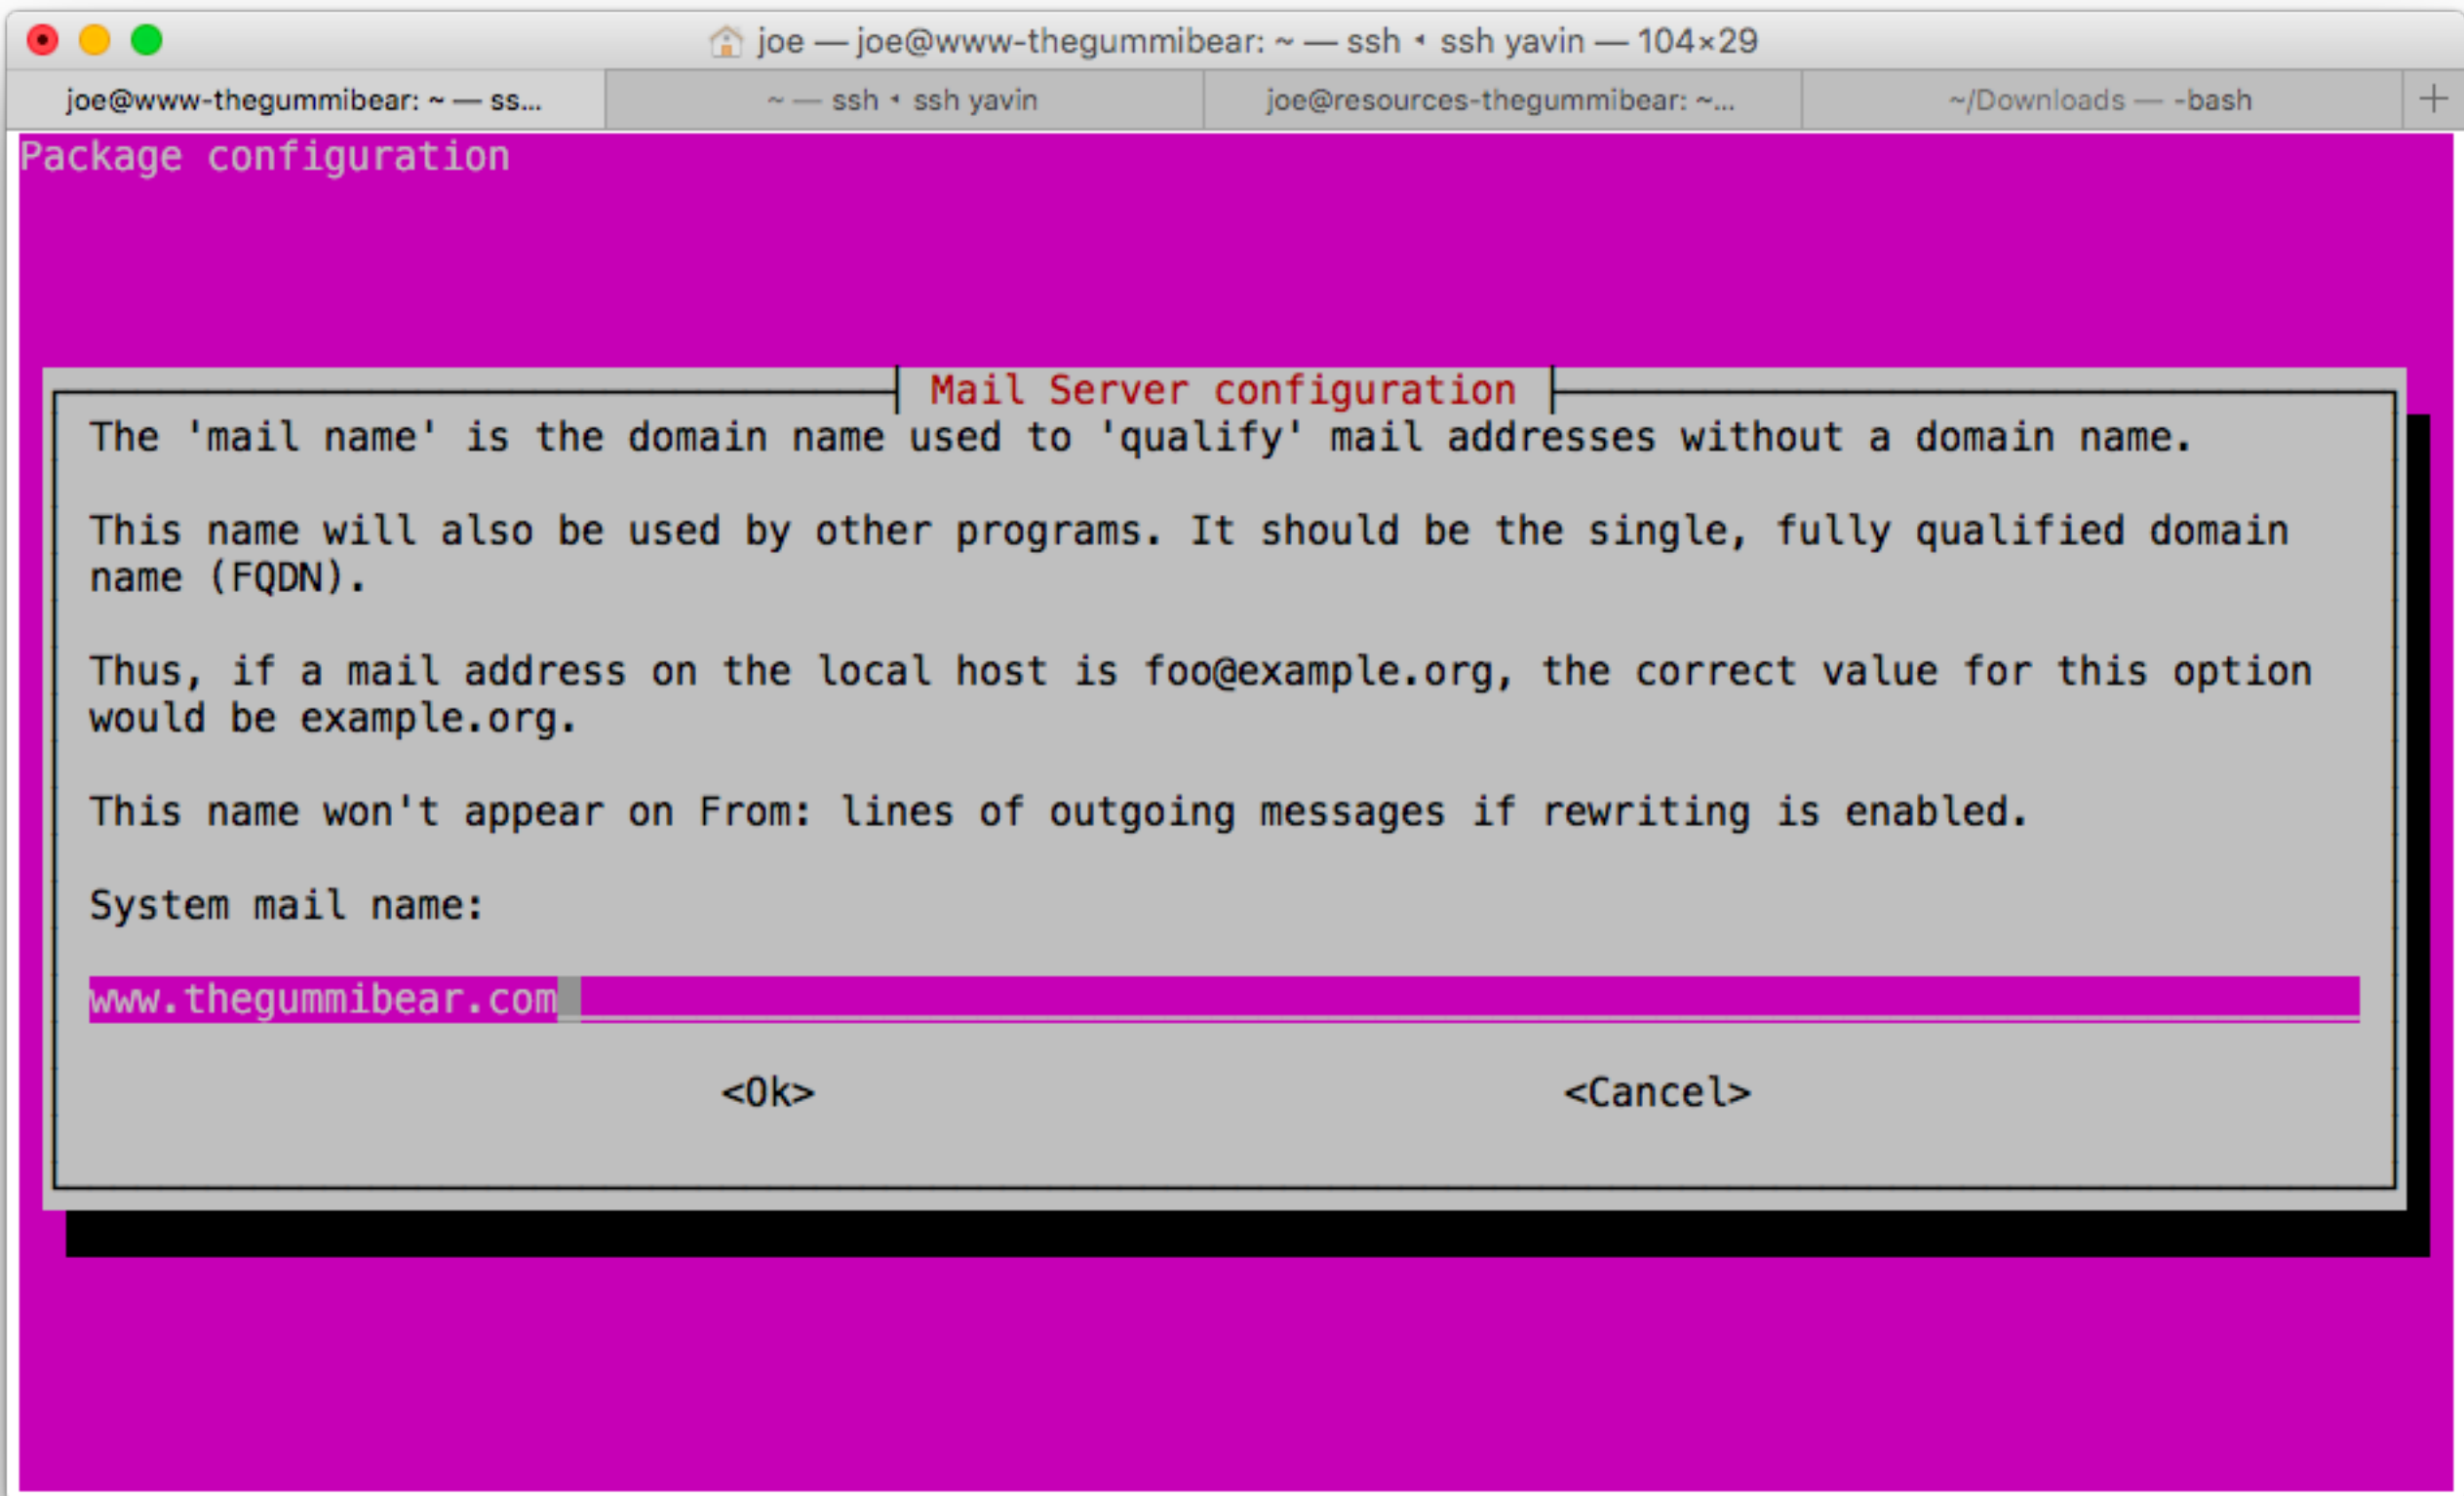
joe — joe@www-thegummibear: ~ — ssh ◂ ssh yavin — 104×29

joe@www-thegummibear: ~ — ss...

~ — ssh ◂ ssh yavin

joe@resources-thegummibear: ~...

~/Downloads — -bash

+

Package configuration

Mail Server configuration

The 'mail name' is the domain name used to 'qualify' mail addresses without a domain name.

This name will also be used by other programs. It should be the single, fully qualified domain name (FQDN).

Thus, if a mail address on the local host is foo@example.org, the correct value for this option would be example.org.

This name won't appear on From: lines of outgoing messages if rewriting is enabled.

System mail name:

www.thegummibear.com

<Ok>

<Cancel>